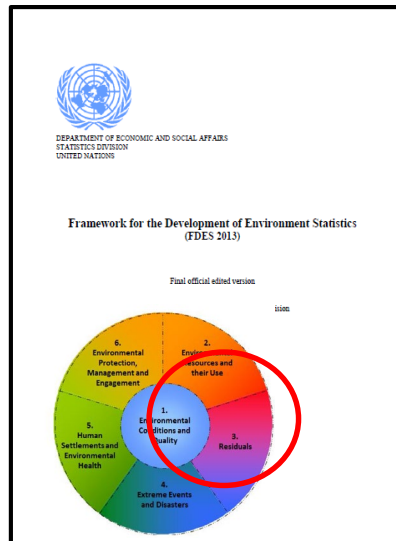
DEPARTMENT OF ECONOMIC AND SOCIAL AFFAIRS
STATISTICS DIVISION
UNITED NATIONS

Framework for the Development of Environment Statistics
(FDES 2013)

Final official edited version

ision

6. Environmental Protection, Management and Engagement

2. Env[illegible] Resources and their Use

1. Environmental Conditions and Quality

5. Human Settlements and Environmental Health

3. Residuals

4. Extreme Events and Disasters